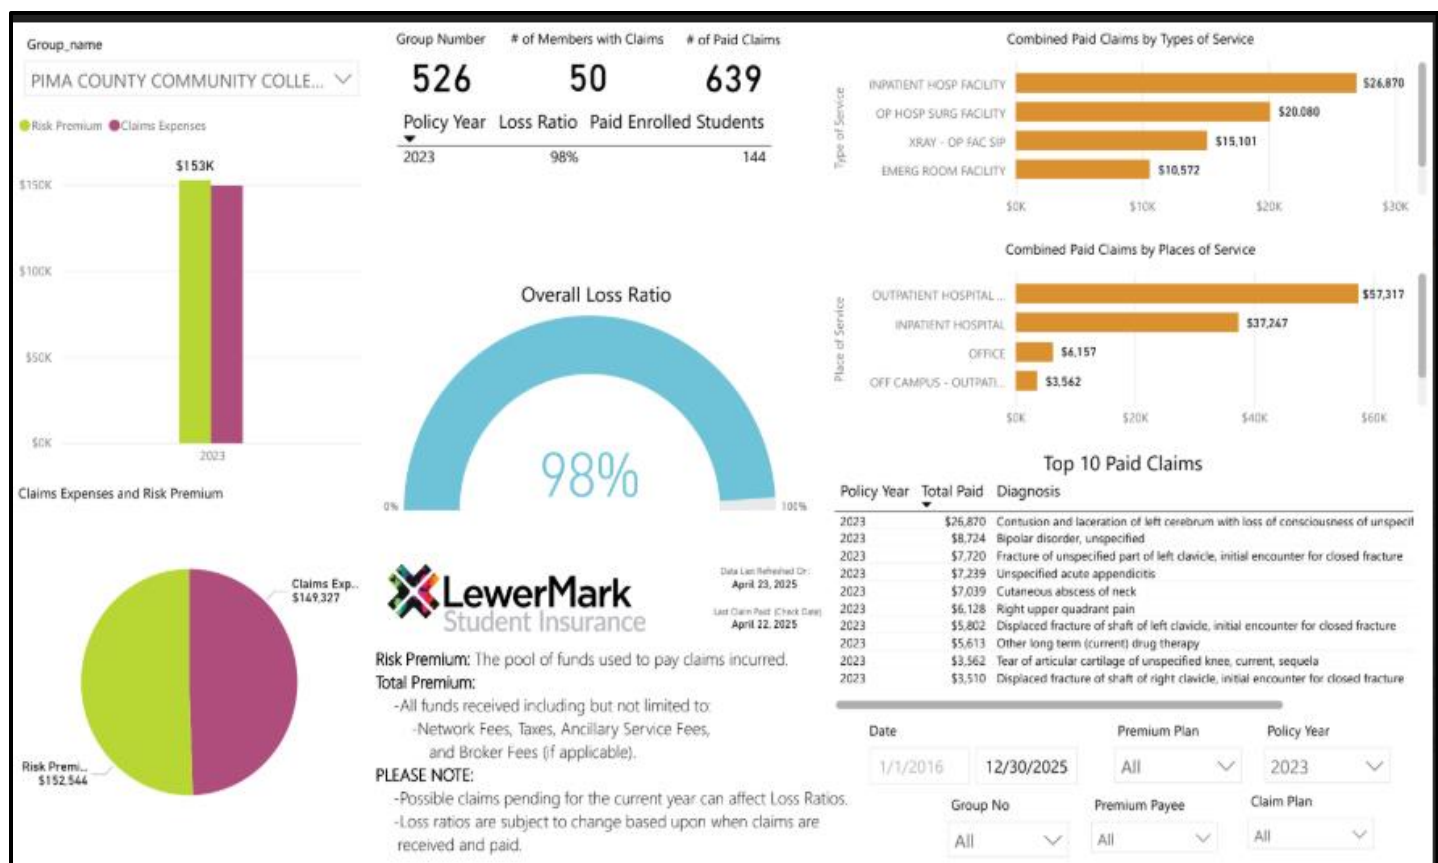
Group_name
PIMA COUNTY COMMUNITY COLLE...
Risk Premium Claims Expenses
$153K
$150K
$100K
$50K
$0K
2023
Claims Expenses and Risk Premium

Claims Exp... $149,327
Risk Premi... $152,544

Group Number
526
# of Members with Claims
50
# of Paid Claims
639

| Policy Year | Loss Ratio | Paid Enrolled Students |
|---|---|---|
| 2023 | 98% | 144 |

Overall Loss Ratio
98%
0%
100%

LewerMark Student Insurance
Data Last Refreshed On: April 23, 2025
Last Claim Paid (Check Date) April 22, 2025

Risk Premium: The pool of funds used to pay claims incurred.
Total Premium:
-All funds received including but not limited to:
-Network Fees, Taxes, Ancillary Service Fees, and Broker Fees (if applicable).
PLEASE NOTE:
-Possible claims pending for the current year can affect Loss Ratios.
-Loss ratios are subject to change based upon when claims are received and paid.

Combined Paid Claims by Types of Service
Type of Service
INPATIENT HOSP FACILITY $26,870
OP HOSP SURG FACILITY $20,080
XRAY - OP FAC SIP $15,101
EMERG ROOM FACILITY $10,572
$0K $10K $20K $30K

Combined Paid Claims by Places of Service
Place of Service
OUTPATIENT HOSPITAL ... $57,317
INPATIENT HOSPITAL $37,247
OFFICE $6,157
OFF CAMPUS - OUTPATI... $3,562
$0K $20K $40K $60K

Top 10 Paid Claims

| Policy Year | Total Paid | Diagnosis |
|---|---|---|
| 2023 | $26,870 | Contusion and laceration of left cerebrum with loss of consciousness of unspecif |
| 2023 | $8,724 | Bipolar disorder, unspecified |
| 2023 | $7,720 | Fracture of unspecified part of left clavicle, initial encounter for closed fracture |
| 2023 | $7,239 | Unspecified acute appendicitis |
| 2023 | $7,039 | Cutaneous abscess of neck |
| 2023 | $6,128 | Right upper quadrant pain |
| 2023 | $5,802 | Displaced fracture of shaft of left clavicle, initial encounter for closed fracture |
| 2023 | $5,613 | Other long term (current) drug therapy |
| 2023 | $3,562 | Tear of articular cartilage of unspecified knee, current, sequela |
| 2023 | $3,510 | Displaced fracture of shaft of right clavicle, initial encounter for closed fracture |

Date
1/1/2016
12/30/2025
Premium Plan
All
Policy Year
2023
Group No
All
Premium Payee
All
Claim Plan
All